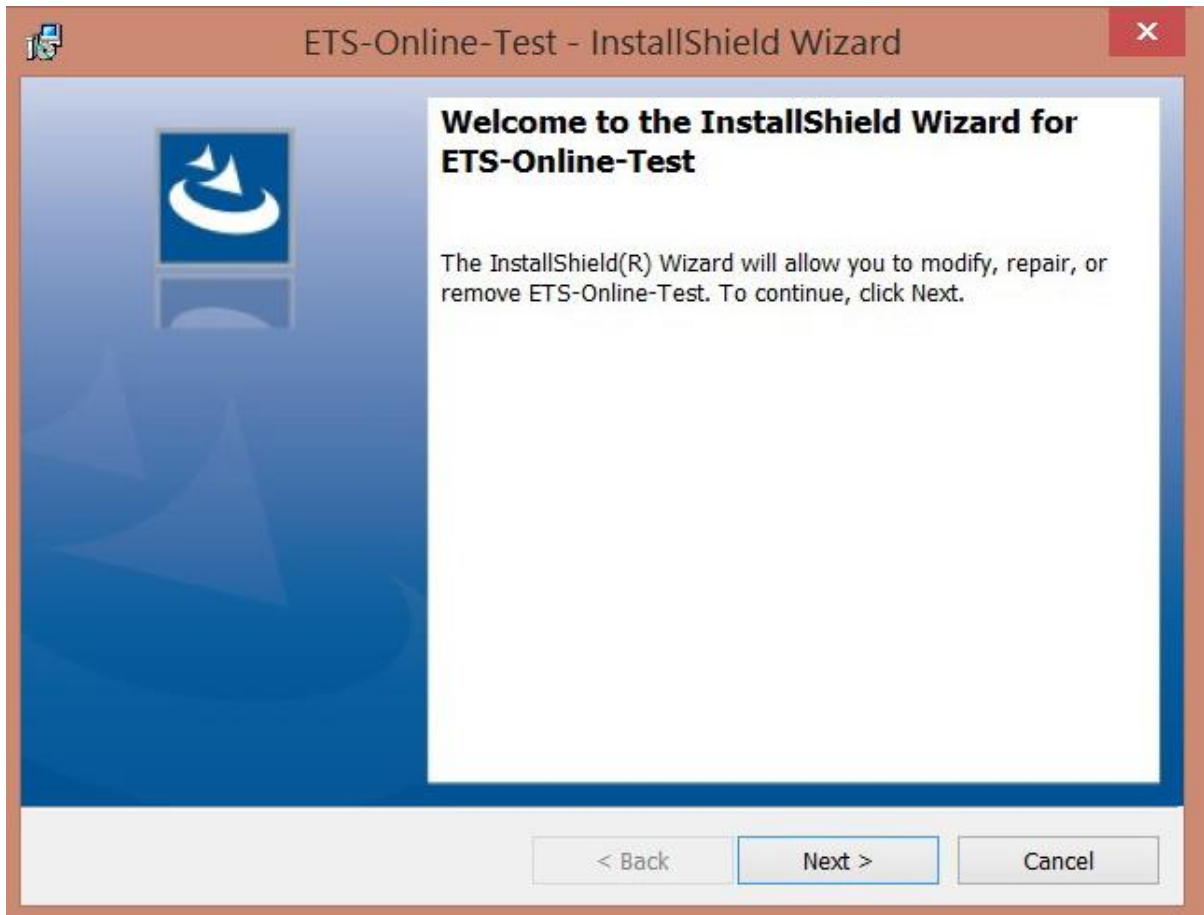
ETS-Online-Test - InstallShield Wizard

Welcome to the InstallShield Wizard for ETS-Online-Test

The InstallShield(R) Wizard will allow you to modify, repair, or remove ETS-Online-Test. To continue, click Next.

< Back
Next >
Cancel